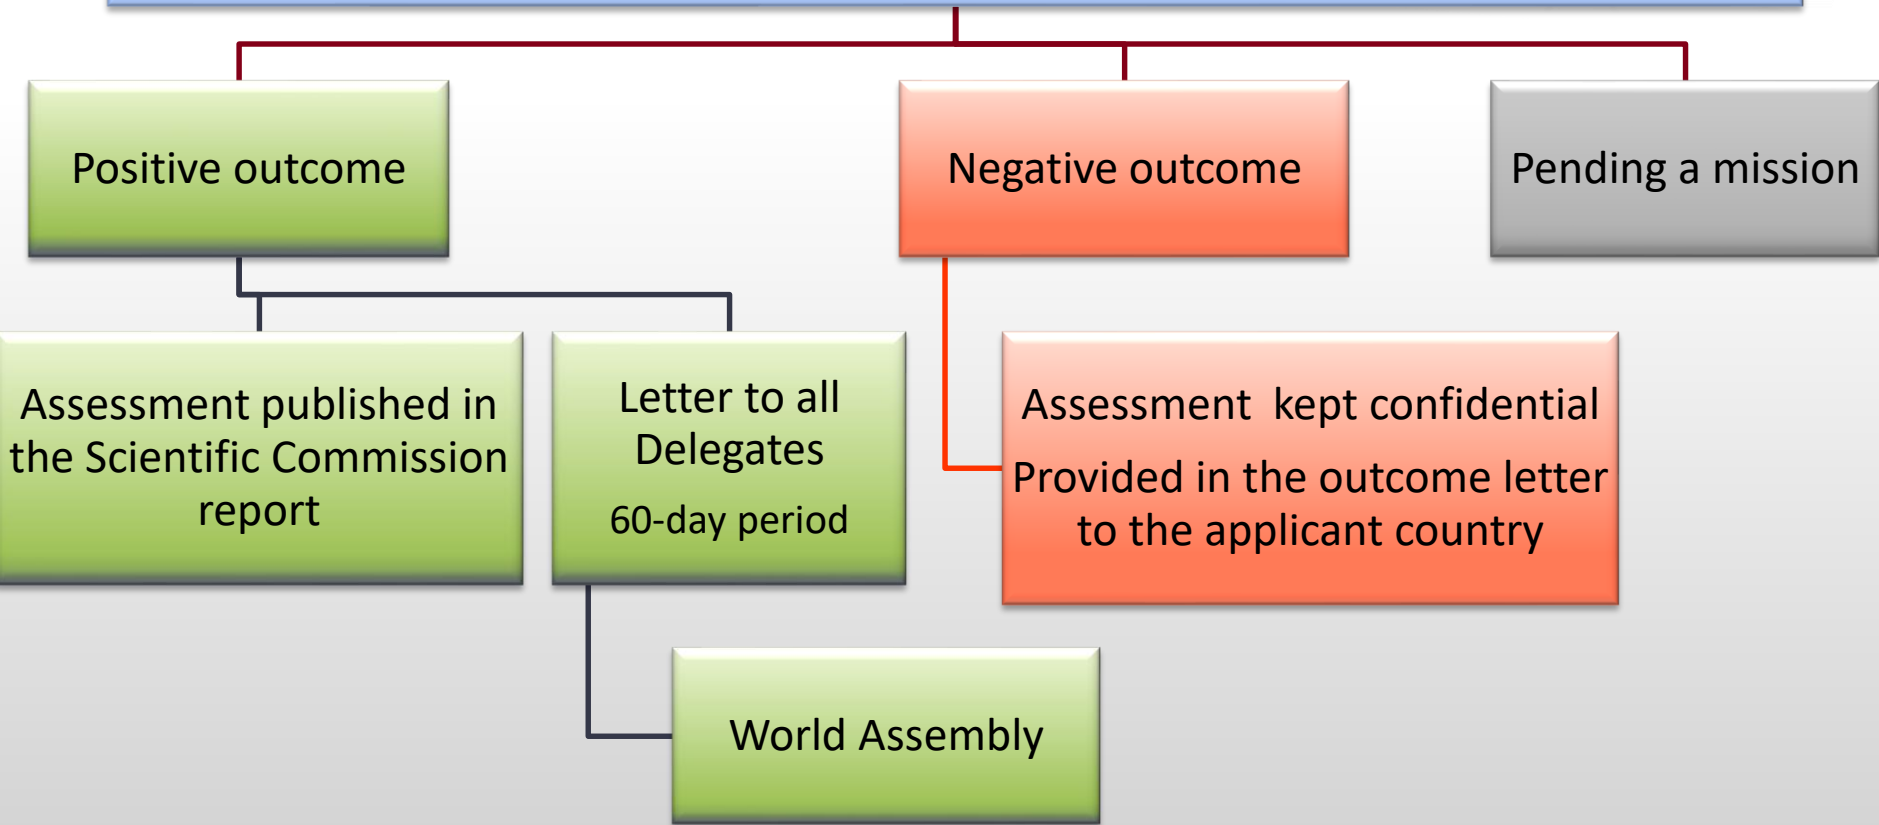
Positive outcome

Negative outcome

Pending a mission

Assessment published in the Scientific Commission report

Letter to all Delegates

60-day period

Assessment kept confidential

Provided in the outcome letter to the applicant country

World Assembly